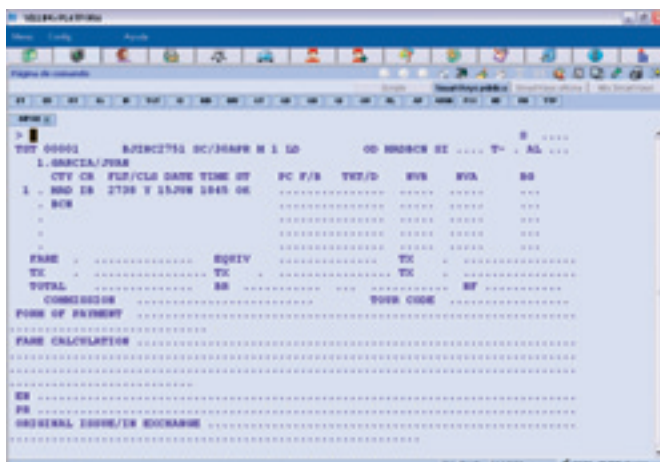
VELLING PLATFORM

Menu Config Ayuda

Pagina de comando

>

TST 00001 BJ2NC2751 SC/30APR H 1 LD OD MADBCN SI .... T- . AL ...

1.GARCIA/JUAN

CTY CR FLT/CLS DATE TIME ST FC F/B TVT/D NVB NVA BG

1 . MAD IB 2738 Y 15JUN 1845 OK

. BCN

.

.

.

FARE . EQUIV TX .

TX . TX . TX .

TOTAL BR RF

COMMISSION TOUR CODE

FORM OF PAYMENT

FARE CALCULATION

EN

FE

ORIGINAL ISSUE/IN EXCHANGE